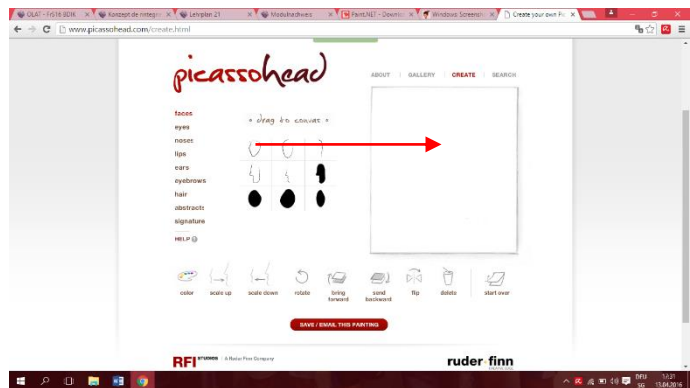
OLAT - FS16 BDIK | Konzept de rintegr | Lehrplan 21 | Modulhandbuch | Paint.NET - Downlo | Windows Screensh | Create your own Pi

www.picassohead.com/create.html

picassohead

ABOUT | GALLERY | CREATE | SEARCH

faces
eyes
noses
lips
ears
eyebrows
hair
abstracts
signature

HELP

drag to canvas

color | scale up | scale down | rotate | bring forward | send backward | flip | delete | start over

SAVE / EMAIL THIS PAINTING

RFI studios | A Ruder Finn Company

ruder finn

DEU SG 17:31 13.04.2016